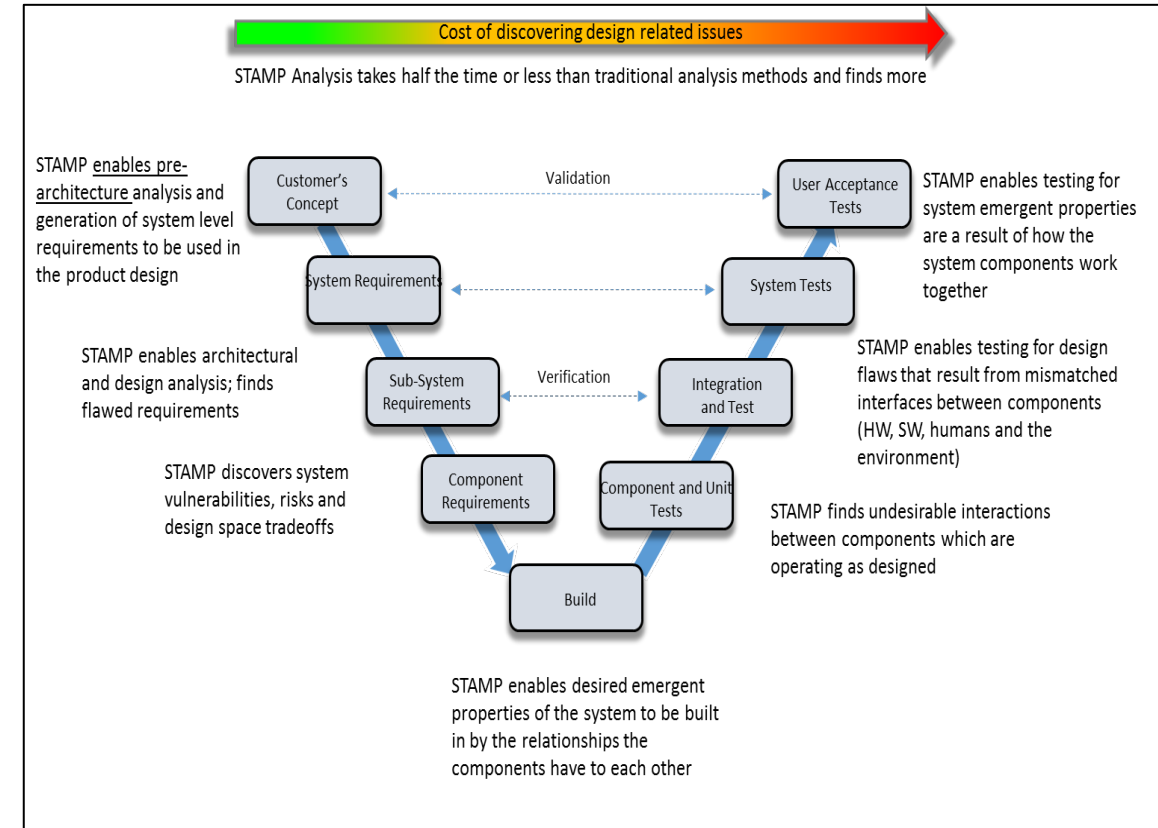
Cost of discovering design related issues

STAMP Analysis takes half the time or less than traditional analysis methods and finds more

STAMP enables pre-architecture analysis and generation of system level requirements to be used in the product design

Customer's Concept

Validation

User Acceptance Tests

STAMP enables testing for system emergent properties are a result of how the system components work together

System Requirements

System Tests

STAMP enables architectural and design analysis; finds flawed requirements

STAMP enables testing for design flaws that result from mismatched interfaces between components (HW, SW, humans and the environment)

Sub-System Requirements

Verification

Integration and Test

STAMP discovers system vulnerabilities, risks and design space tradeoffs

Component Requirements

Component and Unit Tests

STAMP finds undesirable interactions between components which are operating as designed

Build

STAMP enables desired emergent properties of the system to be built in by the relationships the components have to each other